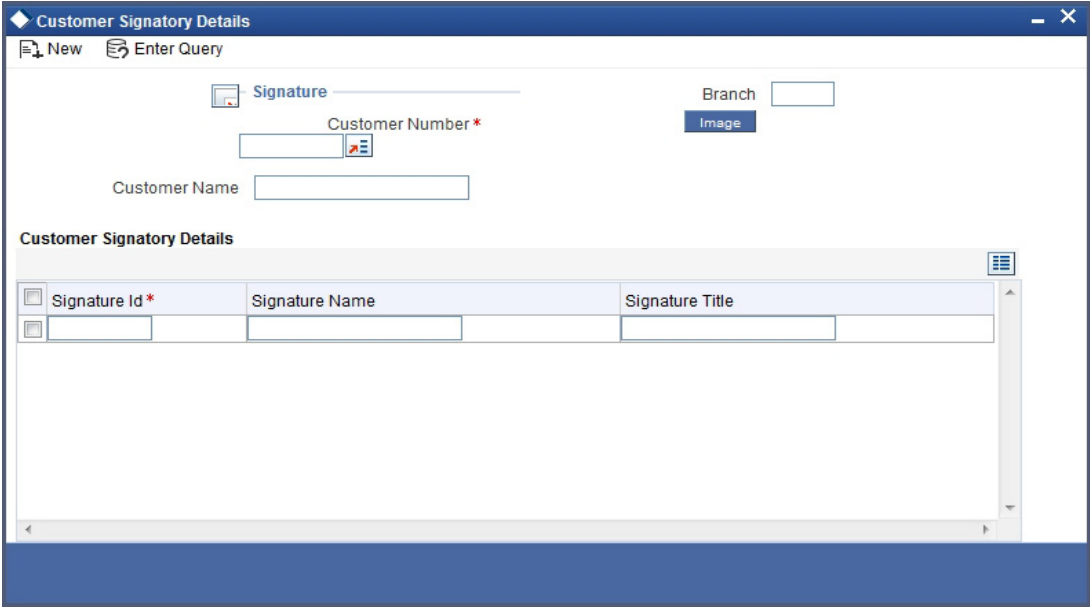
Customer Signatory Details

New Enter Query

Signature

Branch

Customer Number *

Image

Customer Name

Customer Signatory Details

| Signature Id * | Signature Name | Signature Title |
|---|---|---|
| | | |